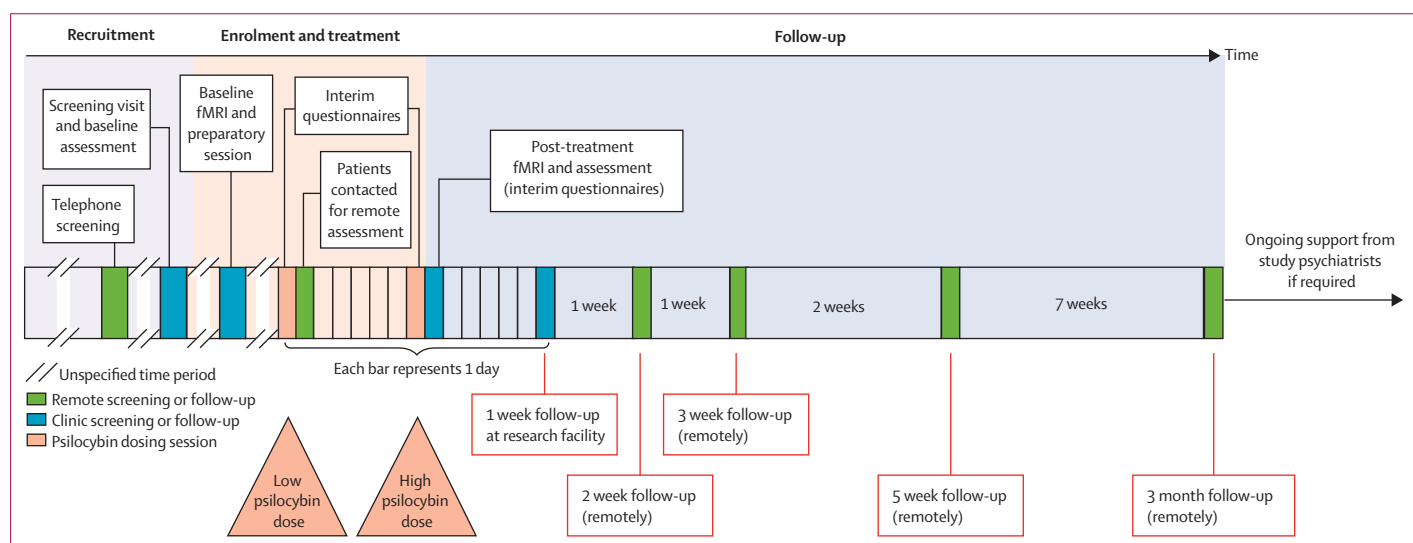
Recruitment

Enrolment and treatment

Follow-up

Time

Screening visit and baseline assessment

Telephone screening

Baseline fMRI and preparatory session

Interim questionnaires

Patients contacted for remote assessment

Post-treatment fMRI and assessment (interim questionnaires)

Ongoing support from study psychiatrists if required

1 week

1 week

2 weeks

7 weeks

Each bar represents 1 day

Unspecified time period

Remote screening or follow-up

Clinic screening or follow-up

Psilocybin dosing session

1 week follow-up at research facility

3 week follow-up (remotely)

2 week follow-up (remotely)

5 week follow-up (remotely)

3 month follow-up (remotely)

Low psilocybin dose

High psilocybin dose